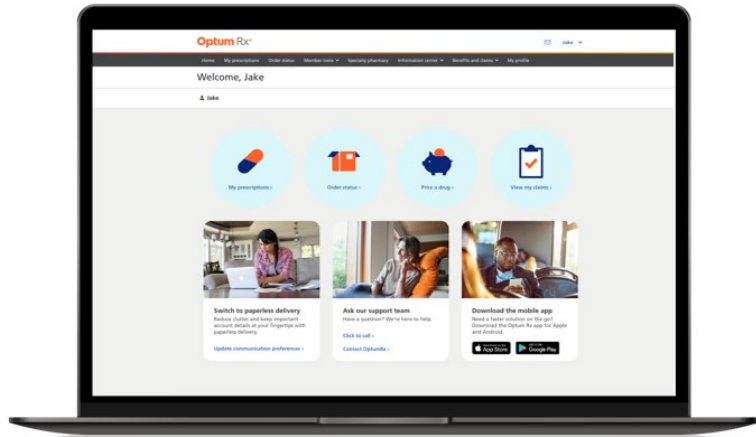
Optum Rx

Jake

Home My prescriptions Order status Member tools Specialty pharmacy Information center Benefits and claims My profile

Welcome, Jake

Jake

My prescriptions ›

Order status ›

Price a drug ›

View my claims ›

Switch to paperless delivery

Reduce clutter and keep important account details at your fingertips with paperless delivery.

Update communication preferences ›

Ask our support team

Have a question? We're here to help.

Click to call ›

Contact OptumRx ›

Download the mobile app

Need a faster solution on the go? Download the Optum Rx app for Apple and Android.

App Store

Google Play